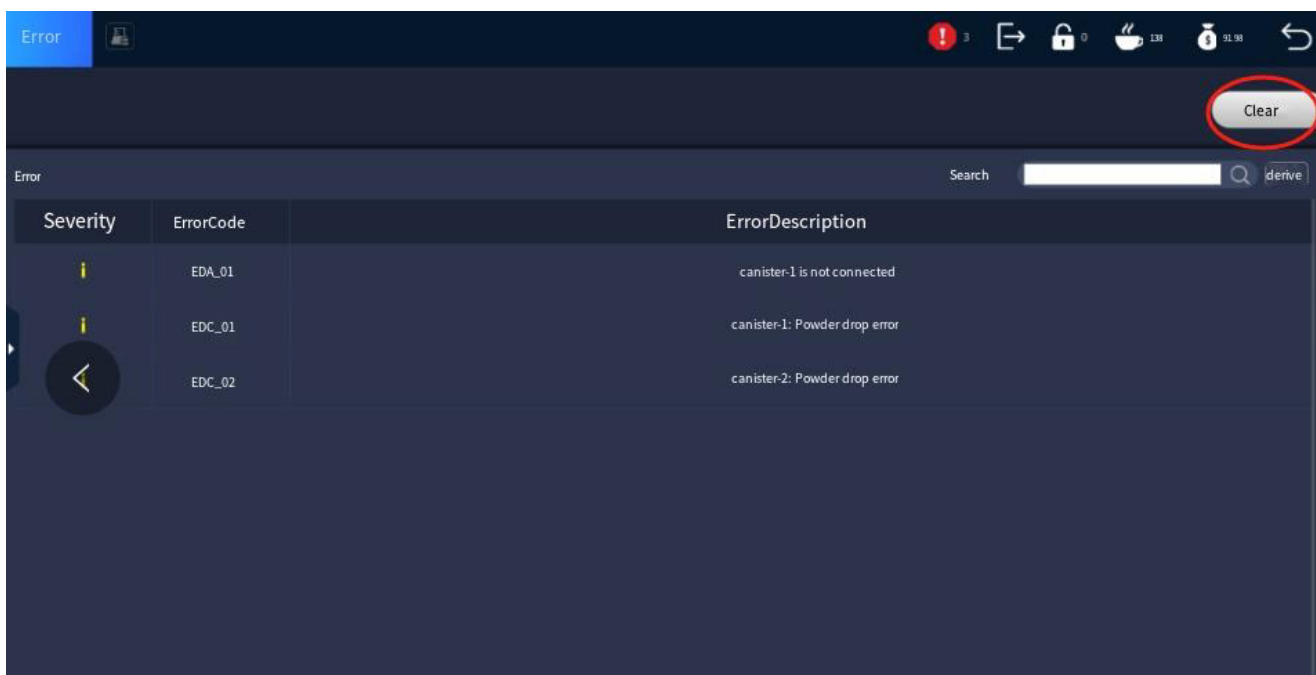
Error

3 0 138 91.98

Clear

Error

Search derive

| Severity | ErrorCode | ErrorDescription |
|---|---|---|
| i | EDA_01 | canister-1 is not connected |
| i | EDC_01 | canister-1: Powder drop error |
| | EDC_02 | canister-2: Powder drop error |